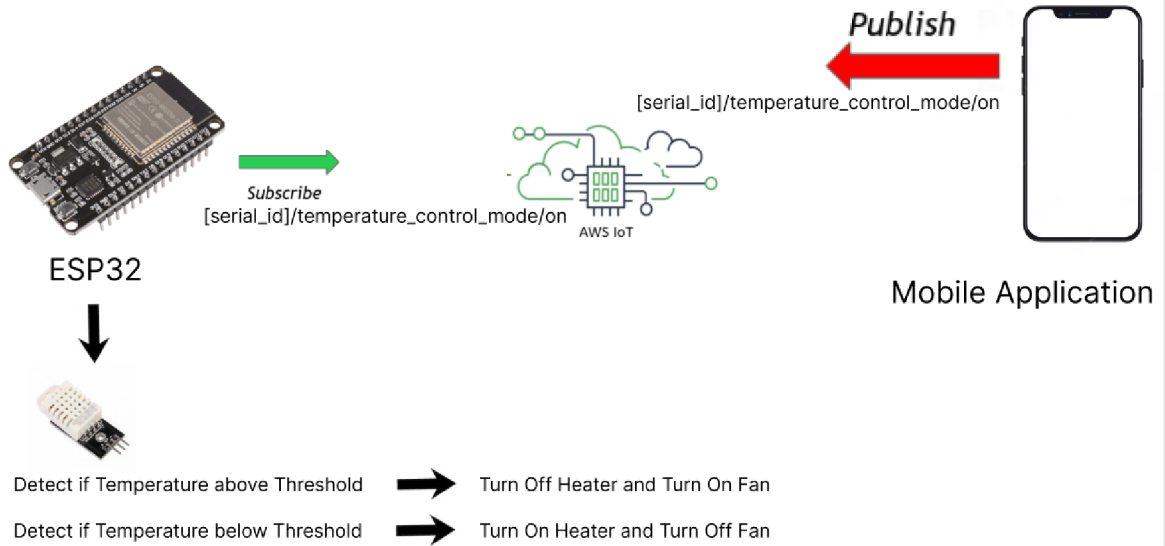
Publish

[serial_id]/temperature_control_mode/on

Subscribe
[serial_id]/temperature_control_mode/on

AWS IoT

ESP32

Mobile Application

Detect if Temperature above Threshold → Turn Off Heater and Turn On Fan

Detect if Temperature below Threshold → Turn On Heater and Turn Off Fan